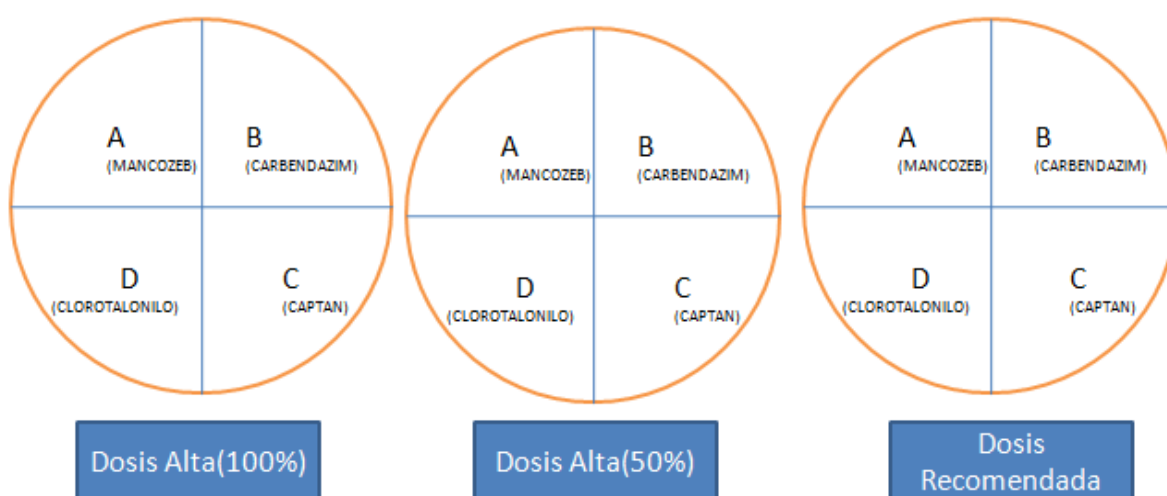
A
(MANCOZEB)

B
(CARBENDAZIM)

D
(CLOROTALONILO)

C
(CAPTAN)

A
(MANCOZEB)

B
(CARBENDAZIM)

D
(CLOROTALONILO)

C
(CAPTAN)

A
(MANCOZEB)

B
(CARBENDAZIM)

D
(CLOROTALONILO)

C
(CAPTAN)

Dosis Alta(100%)

Dosis Alta(50%)

Dosis Recomendada